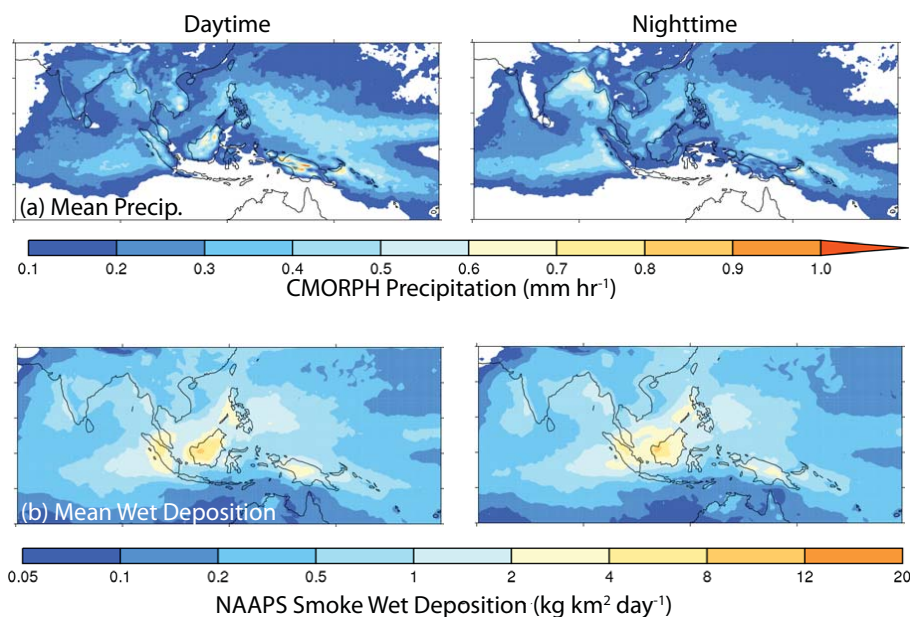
Daytime

Nighttime

(a) Mean Precip.

0.1 0.2 0.3 0.4 0.5 0.6 0.7 0.8 0.9 1.0

CMORPH Precipitation (mm hr$^{-1}$)

(b) Mean Wet Deposition

0.05 0.1 0.2 0.5 1 2 4 8 12 20

NAAPS Smoke Wet Deposition (kg km$^{2}$ day$^{-1}$)